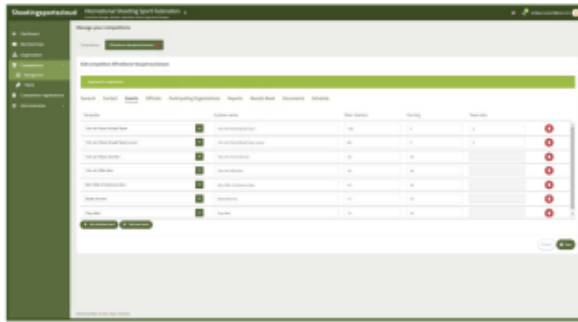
Shootingsportscloud

International Shooting Sport Federation

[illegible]

Dashboard

Membership

Organisation

Competitions

Navigation

Finals

Competition registration

Administration

Manage your competitions

Competitions

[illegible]

Edit competition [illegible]

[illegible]

General

Contact

Events

Officials

Participating Organisations

Reports

Results Book

Documents

Schedule

Template

Custom name

Cancel

Save